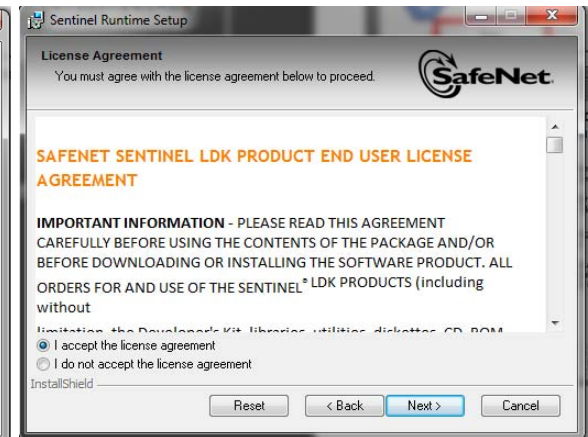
Sentinel Runtime Setup

License Agreement
You must agree with the license agreement below to proceed.

SafeNet

SAFENET SENTINEL LDK PRODUCT END USER LICENSE AGREEMENT

IMPORTANT INFORMATION - PLEASE READ THIS AGREEMENT CAREFULLY BEFORE USING THE CONTENTS OF THE PACKAGE AND/OR BEFORE DOWNLOADING OR INSTALLING THE SOFTWARE PRODUCT. ALL ORDERS FOR AND USE OF THE SENTINEL® LDK PRODUCTS (including without

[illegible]

I accept the license agreement
I do not accept the license agreement

InstallShield

Reset
< Back
Next >
Cancel